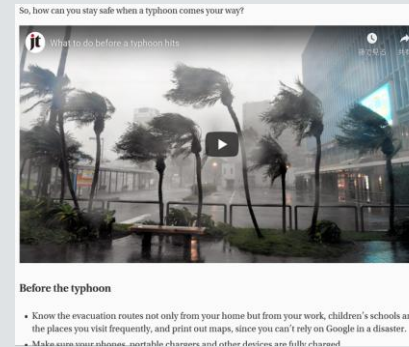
So, how can you stay safe when a typhoon comes your way?

jt What to do before a typhoon hits

Before the typhoon

• Know the evacuation routes not only from your home but from your work, children's schools an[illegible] the places you visit frequently, and print out maps, since you can't rely on Google in a disaster.

• Make sure your phones, portable chargers and other devices are fully charged.